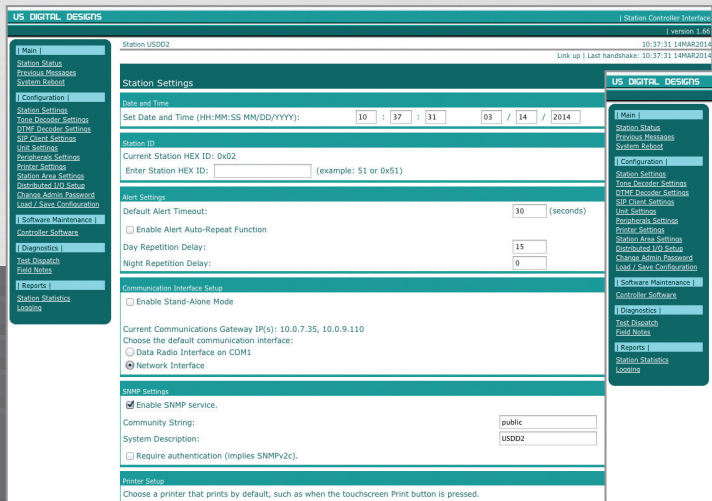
US DIGITAL DESIGNS

| Station Controller Interface
| version 1.66

Station USDD2

10:37:31 14MAR2014
Link up | Last handshake: 10:37:31 14MAR2014

| Main |
Station Status
Previous Messages
System Reboot

| Configuration |
Station Settings
Tone Decoder Settings
DTMF Decoder Settings
SIP Client Settings
Unit Settings
Peripherals Settings
Printer Settings
Station Area Settings
Distributed I/O Setup
Change Admin Password
Load / Save Configuration

| Software Maintenance |
Controller Software

| Diagnostics |
Test Dispatch
Field Notes

| Reports |
Station Statistics
Logging

Station Settings

Date and Time
Set Date and Time (HH:MM:SS MM/DD/YYYY): 10 : 37 : 31 03 / 14 / 2014

Station ID
Current Station HEX ID: 0x02
Enter Station HEX ID: (example: 51 or 0x51)

Alert Settings
Default Alert Timeout: 30 (seconds)
Enable Alert Auto-Repeat Function
Day Repetition Delay: 15
Night Repetition Delay: 0

Communication Interface Setup
Enable Stand-Alone Mode

Current Communications Gateway IP(s): 10.0.7.35, 10.0.9.110
Choose the default communication interface:
Data Radio Interface on COM1
Network Interface

SNMP Settings
Enable SNMP service.
Community String: public
System Description: USDD2
Require authentication (implies SNMPv2c).

Printer Setup
Choose a printer that prints by default, such as when the touchscreen Print button is pressed.

US DIGITAL DESIGNS

| Main |
Station Status
Previous Messages
System Reboot

| Configuration |
Station Settings
Tone Decoder Settings
DTMF Decoder Settings
SIP Client Settings
Unit Settings
Peripherals Settings
Printer Settings
Station Area Settings
Distributed I/O Setup
Change Admin Password
Load / Save Configuration

| Software Maintenance |
Controller Software

| Diagnostics |
Test Dispatch
Field Notes

| Reports |
Station Statistics
Logging